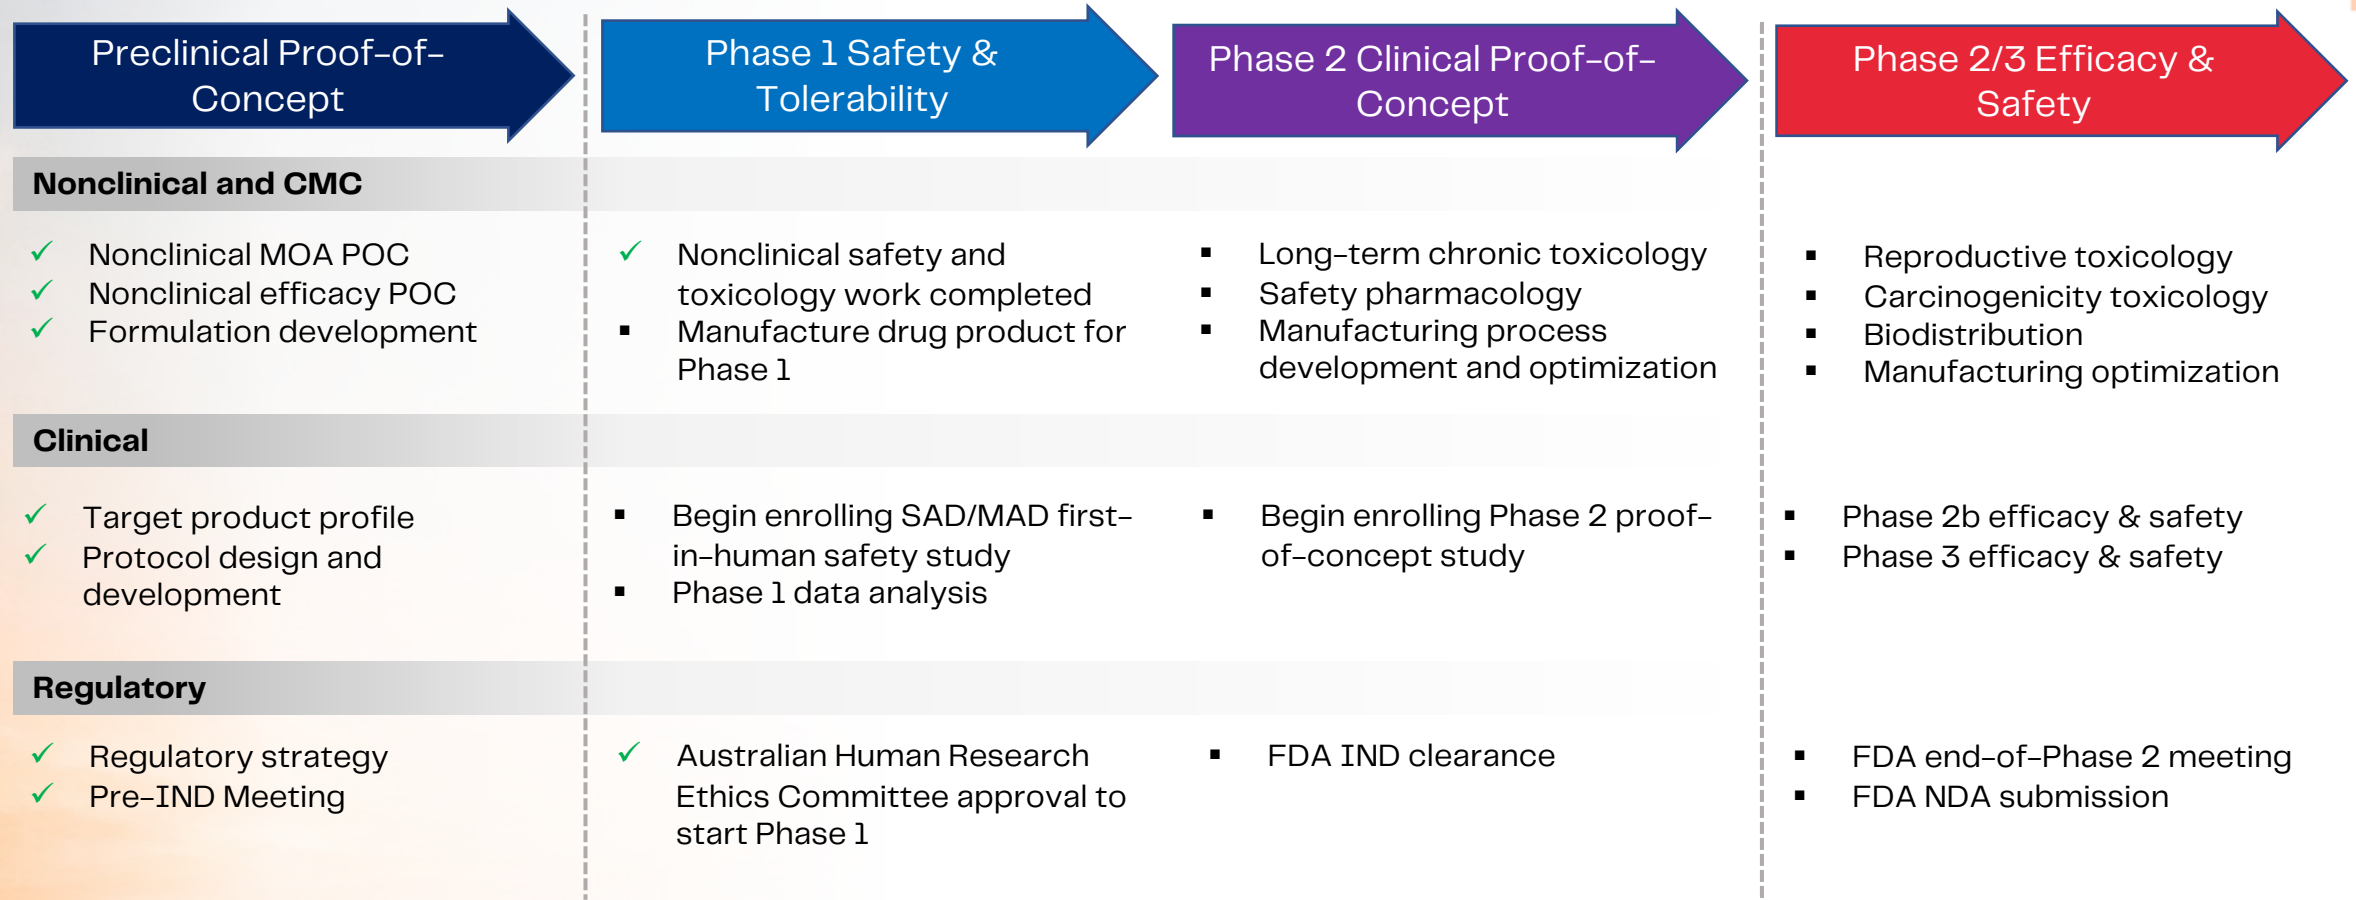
| Preclinical Proof-of-Concept | Phase 1 Safety & Tolerability | Phase 2 Clinical Proof-of-Concept | Phase 2/3 Efficacy & Safety |
|---|---|---|---|
| **Nonclinical and CMC** | | | |
| ✓ Nonclinical MOA POC<br>✓ Nonclinical efficacy POC<br>✓ Formulation development | ✓ Nonclinical safety and toxicology work completed<br>▪ Manufacture drug product for Phase 1 | ▪ Long-term chronic toxicology<br>▪ Safety pharmacology<br>▪ Manufacturing process development and optimization | ▪ Reproductive toxicology<br>▪ Carcinogenicity toxicology<br>▪ Biodistribution<br>▪ Manufacturing optimization |
| **Clinical** | | | |
| ✓ Target product profile<br>✓ Protocol design and development | ▪ Begin enrolling SAD/MAD first-in-human safety study<br>▪ Phase 1 data analysis | ▪ Begin enrolling Phase 2 proof-of-concept study | ▪ Phase 2b efficacy & safety<br>▪ Phase 3 efficacy & safety |
| **Regulatory** | | | |
| ✓ Regulatory strategy<br>✓ Pre-IND Meeting | ✓ Australian Human Research Ethics Committee approval to start Phase 1 | ▪ FDA IND clearance | ▪ FDA end-of-Phase 2 meeting<br>▪ FDA NDA submission |